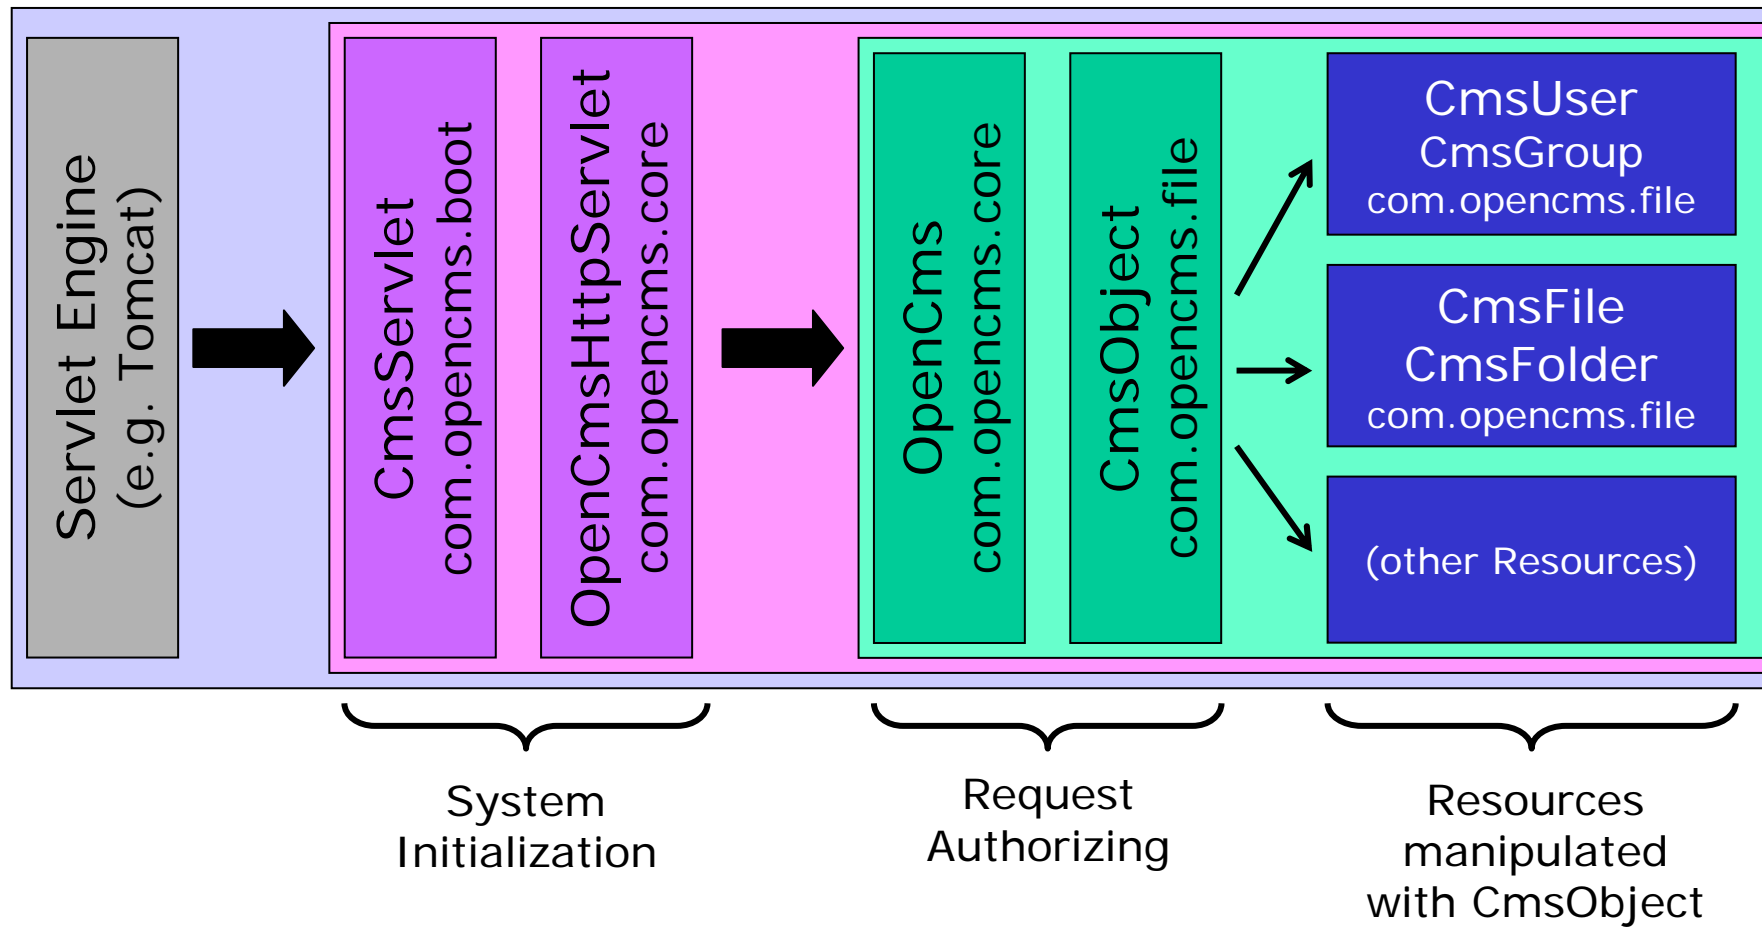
Servlet Engine
(e.g. Tomcat)

CmsServlet
com.opencms.boot

OpenCmsHttpServlet
com.opencms.core

OpenCms
com.opencms.core

CmsObject
com.opencms.file

CmsUser
CmsGroup
com.opencms.file

CmsFile
CmsFolder
com.opencms.file

(other Resources)

System
Initialization

Request
Authorizing

Resources
manipulated
with CmsObject